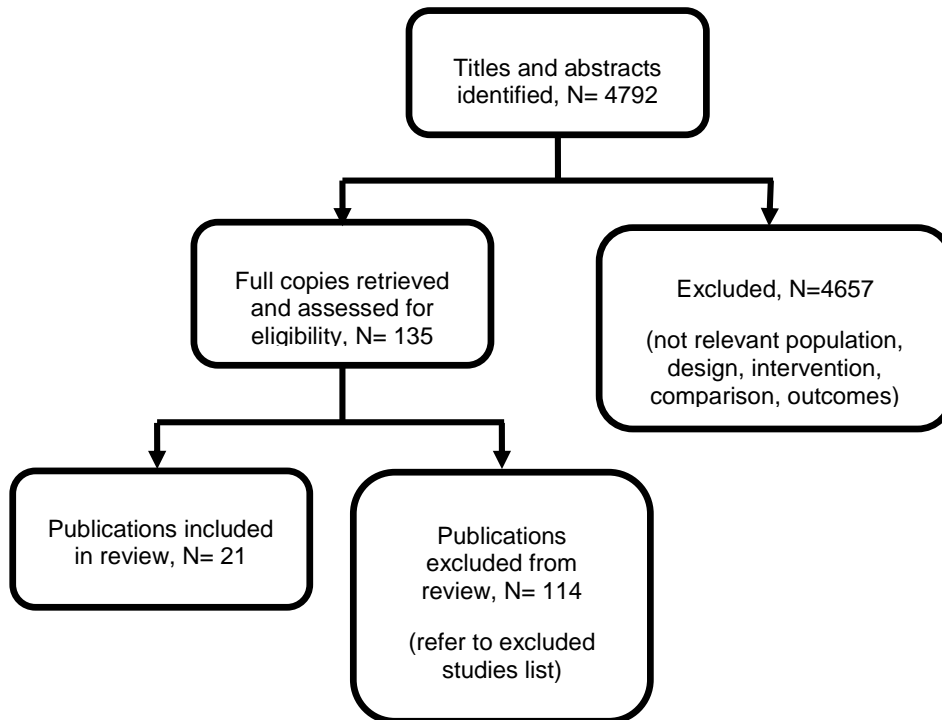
Titles and abstracts identified, N= 4792

Full copies retrieved and assessed for eligibility, N= 135

Excluded, N=4657

(not relevant population, design, intervention, comparison, outcomes)

Publications included in review, N= 21

Publications excluded from review, N= 114

(refer to excluded studies list)